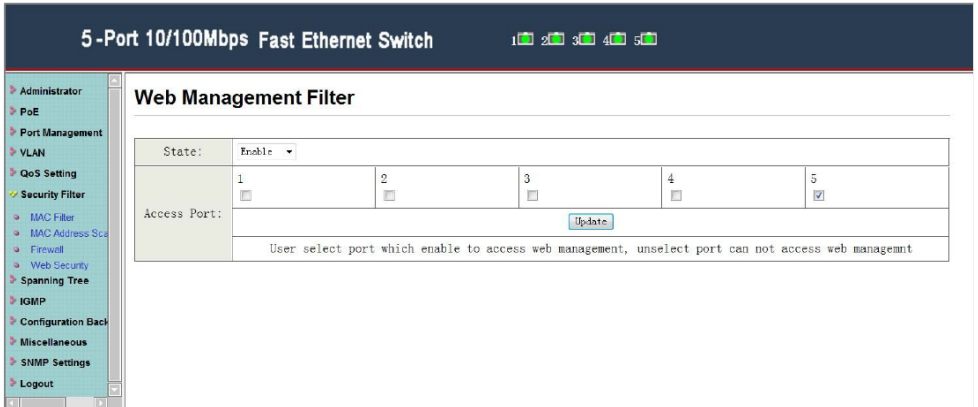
5 -Port 10/100Mbps Fast Ethernet Switch

1 2 3 4 5

Administrator
PoE
Port Management
VLAN
QoS Setting
Security Filter
MAC Filter
MAC Address Sca
Firewall
Web Security
Spanning Tree
IGMP
Configuration Back
Miscellaneous
SNMP Settings
Logout

Web Management Filter

| State: | Enable | | | | |
|---|---|---|---|---|---|
| Access Port: | 1 | 2 | 3 | 4 | 5 |
| | Update | | | | |
| | User select port which enable to access web management, unselect port can not access web managemnt | | | | |